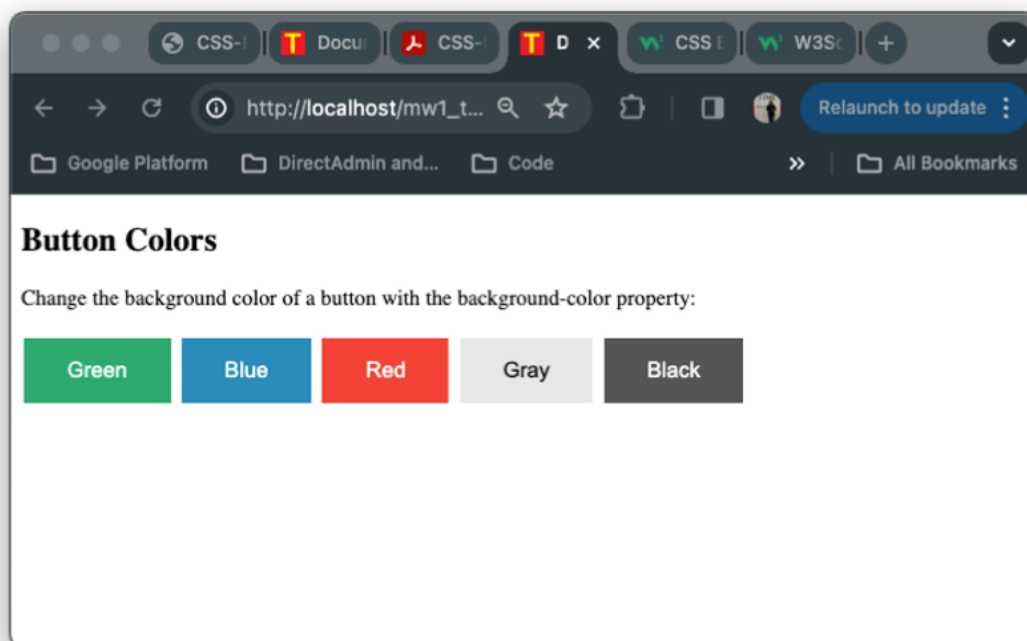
CSS-I Docu CSS-I D × CSS E W3Sc +

http://localhost/mw1_t...

Relaunch to update

Google Platform DirectAdmin and... Code » All Bookmarks

Button Colors

Change the background color of a button with the background-color property:

Green Blue Red Gray Black